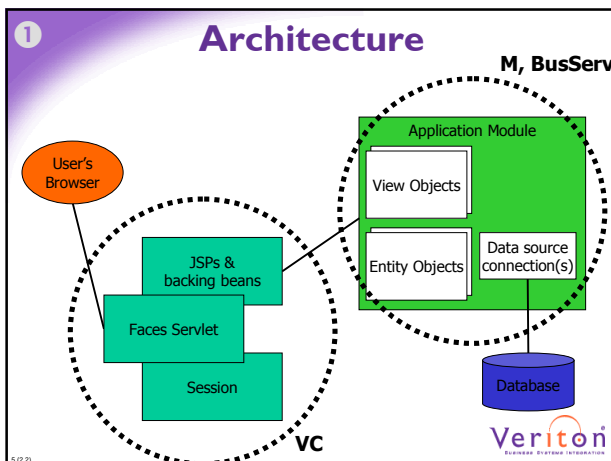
1

Architecture

M, BusServ

Application Module

View Objects

Entity Objects

Data source connection(s)

User's Browser

JSPs & backing beans

Faces Servlet

Session

Database

VC

Veriton

BUSINESS SYSTEMS INTEGRATION

5 (22)